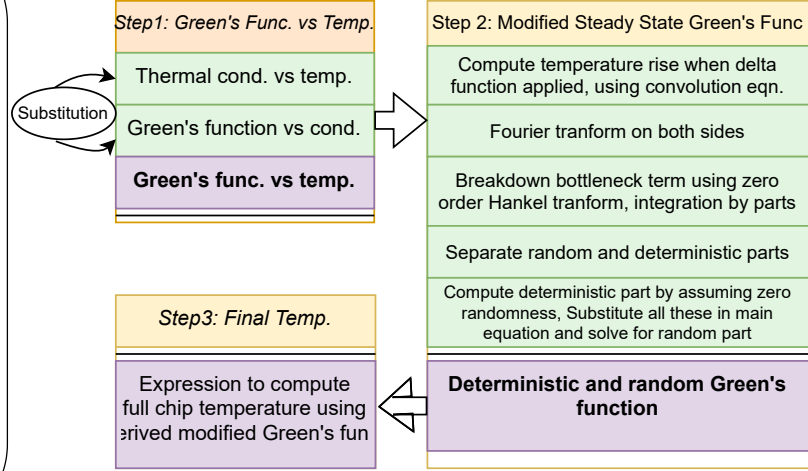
Step1: Green's Func. vs Temp.

Substitution

Thermal cond. vs temp.

Green's function vs cond.

Green's func. vs temp.

Step 2: Modified Steady State Green's Func

Compute temperature rise when delta function applied, using convolution eqn.

Fourier tranform on both sides

Breakdown bottleneck term using zero order Hankel tranform, integration by parts

Separate random and deterministic parts

Compute deterministic part by assuming zero randomness, Substitute all these in main equation and solve for random part

Deterministic and random Green's function

Step3: Final Temp.

Expression to compute full chip temperature using erived modified Green's fun